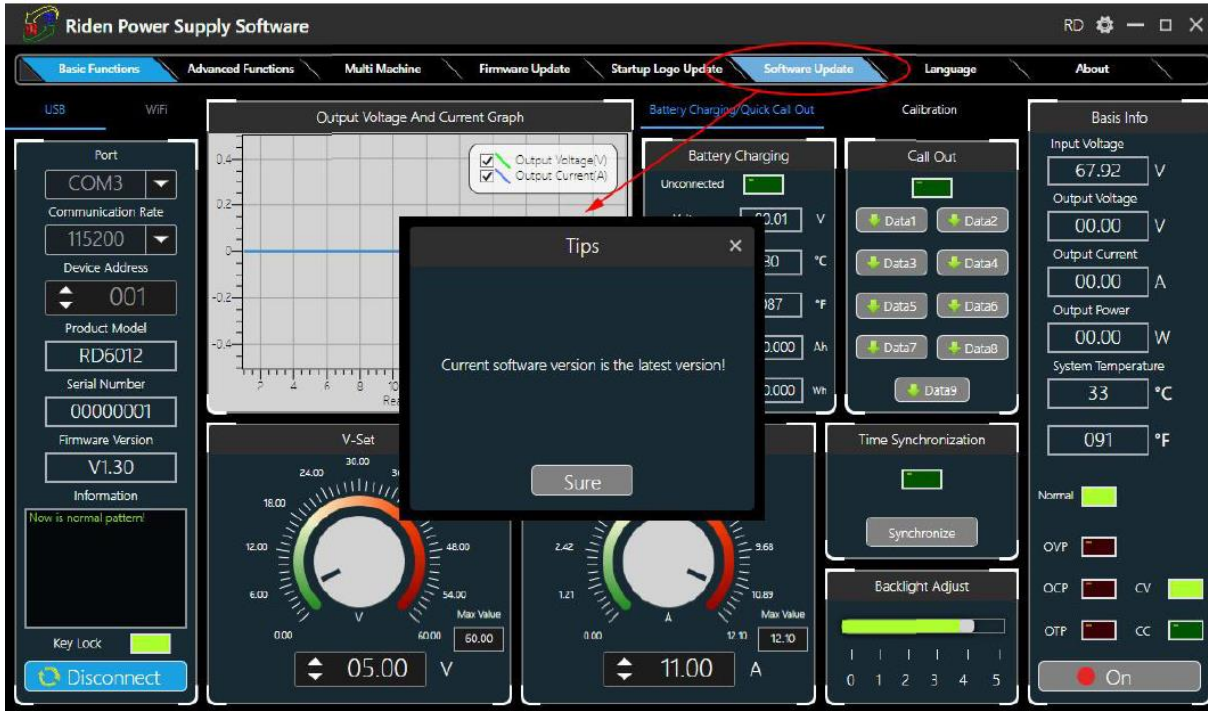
Riden Power Supply Software

RD

Basic Functions | Advanced Functions | Multi Machine | Firmware Update | Startup Logo Update | Software Update | Language | About

USB WiFi

Port
COM3
Communication Rate
115200
Device Address
001
Product Model
RD6012
Serial Number
00000001
Firmware Version
V1.30
Information
Now is normal pattern!
Key Lock
Disconnect

Output Voltage And Current Graph
0.4
0.2
0
-0.2
-0.4
2 4 6 8 10
Rea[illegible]
Output Voltage(V)
Output Current(A)

Battery Charging/Quick Call Out
Calibration

Battery Charging
Unconnected
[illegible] 00.01 V
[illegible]30 °C
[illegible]087 °F
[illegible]0.000 Ah
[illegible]0.000 Wh

Call Out
Data1 Data2
Data3 Data4
Data5 Data6
Data7 Data8
Data9

Tips
Current software version is the latest version!
Sure

V-Set
24.00 30.00 3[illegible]
18.00
12.00 48.00
6.00 54.00
0.00 V 60.00
Max Value
60.00
05.00 V

2.42 9.68
1.21 10.89
0.00 A 12.10
Max Value
12.10
11.00 A

Time Synchronization
Synchronize

Backlight Adjust
0 1 2 3 4 5

Basis Info
Input Voltage
67.92 V
Output Voltage
00.00 V
Output Current
00.00 A
Output Power
00.00 W
System Temperature
33 °C
091 °F
Normal
OVP
OCP CV
OTP CC
On